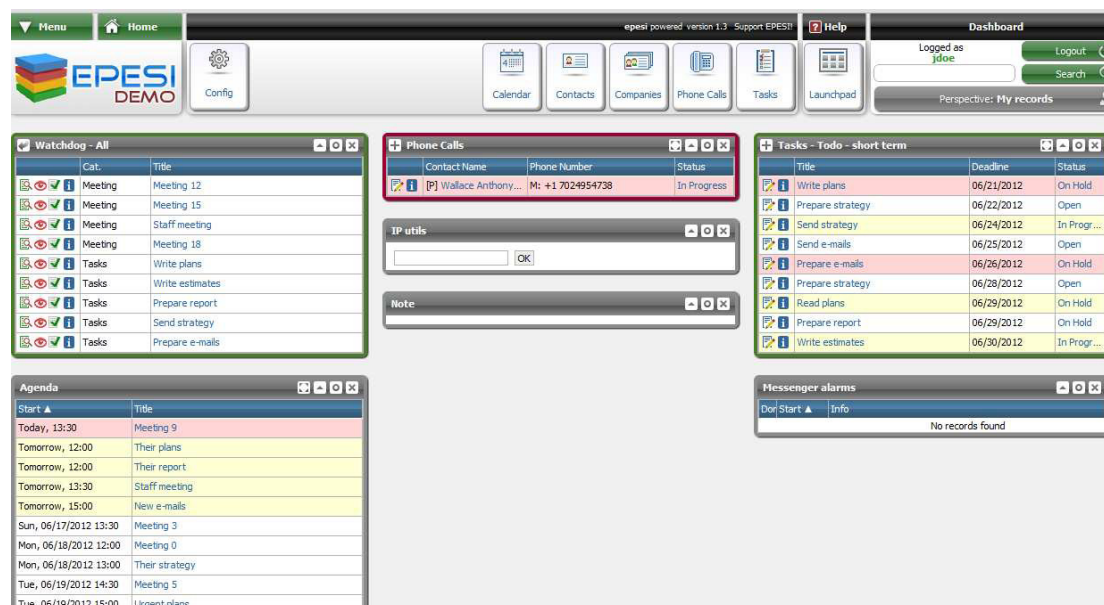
Menu Home

epesi powered version 1.3 Support EPESI! Help

Dashboard

EPESI DEMO

Config

Calendar Contacts Companies Phone Calls Tasks Launchpad

Logged as jdoe

Logout

Search

Perspective: My records

Watchdog - All

| | Cat. | Title |
|---|---|---|
| | Meeting | Meeting 12 |
| | Meeting | Meeting 15 |
| | Meeting | Staff meeting |
| | Meeting | Meeting 18 |
| | Tasks | Write plans |
| | Tasks | Write estimates |
| | Tasks | Prepare report |
| | Tasks | Send strategy |
| | Tasks | Prepare e-mails |

Phone Calls

| | Contact Name | Phone Number | Status |
|---|---|---|---|
| | [P] Wallace Anthony... | M: +1 7024954738 | In Progress |

IP utils

OK

Note

Tasks - Todo - short term

| | Title | Deadline | Status |
|---|---|---|---|
| | Write plans | 06/21/2012 | On Hold |
| | Prepare strategy | 06/22/2012 | Open |
| | Send strategy | 06/24/2012 | In Progr... |
| | Send e-mails | 06/25/2012 | Open |
| | Prepare e-mails | 06/26/2012 | On Hold |
| | Prepare strategy | 06/28/2012 | Open |
| | Read plans | 06/29/2012 | On Hold |
| | Prepare report | 06/29/2012 | On Hold |
| | Write estimates | 06/30/2012 | In Progr... |

Agenda

| Start ▲ | Title |
|---|---|
| Today, 13:30 | Meeting 9 |
| Tomorrow, 12:00 | Their plans |
| Tomorrow, 12:00 | Their report |
| Tomorrow, 13:30 | Staff meeting |
| Tomorrow, 15:00 | New e-mails |
| Sun, 06/17/2012 13:30 | Meeting 3 |
| Mon, 06/18/2012 12:00 | Meeting 0 |
| Mon, 06/18/2012 13:00 | Their strategy |
| Tue, 06/19/2012 14:30 | Meeting 5 |
| Tue, 06/19/2012 15:00 | Urgent plans |

Messenger alarms

| Dor | Start ▲ | Info |
|---|---|---|
| | No records found | |